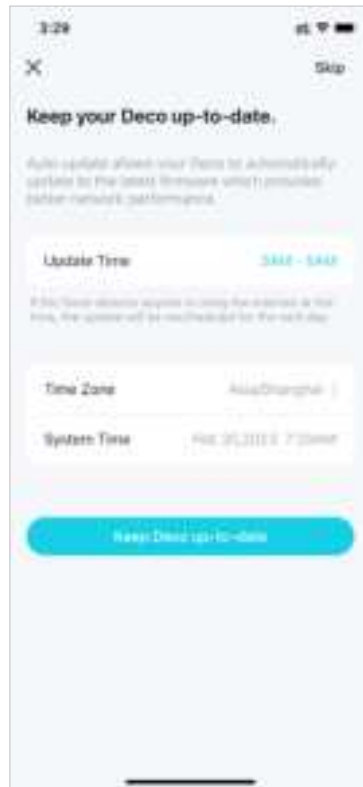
3:29

×

Skip

Keep your Deco up-to-date.

Auto update allows your Deco to automatically update to the latest firmware which provides better network performance.

Update Time

3AM - 5AM

If the Deco detects anyone is using the internet at this time, the update will be rescheduled for the next day.

Time Zone

Asia/Shanghai

System Time

Feb 20,2023 7:20AM

Keep Deco up-to-date